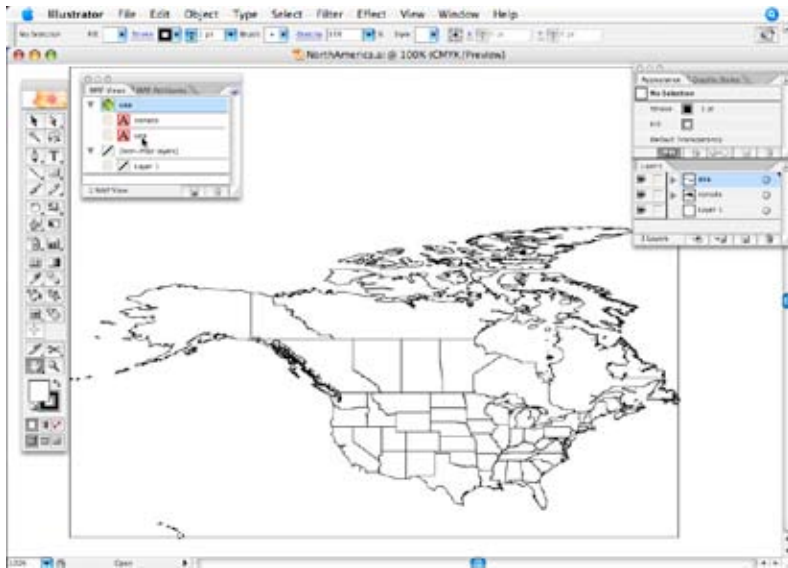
Illustrator File Edit Object Type Select Filter Effect View Window Help

No Selection

NorthAmerica.ai @ 100% (CMYK/Preview)

MAP Views MAP Attributes

usa

canada

usa

[non-MAP layers]

Layer 1

1 MAP View

Appearance Graphic Styles

No Selection

Stroke

Fill

Default Transparency

Layers

usa

canada

Layer 1

3 Layers

100%

Open